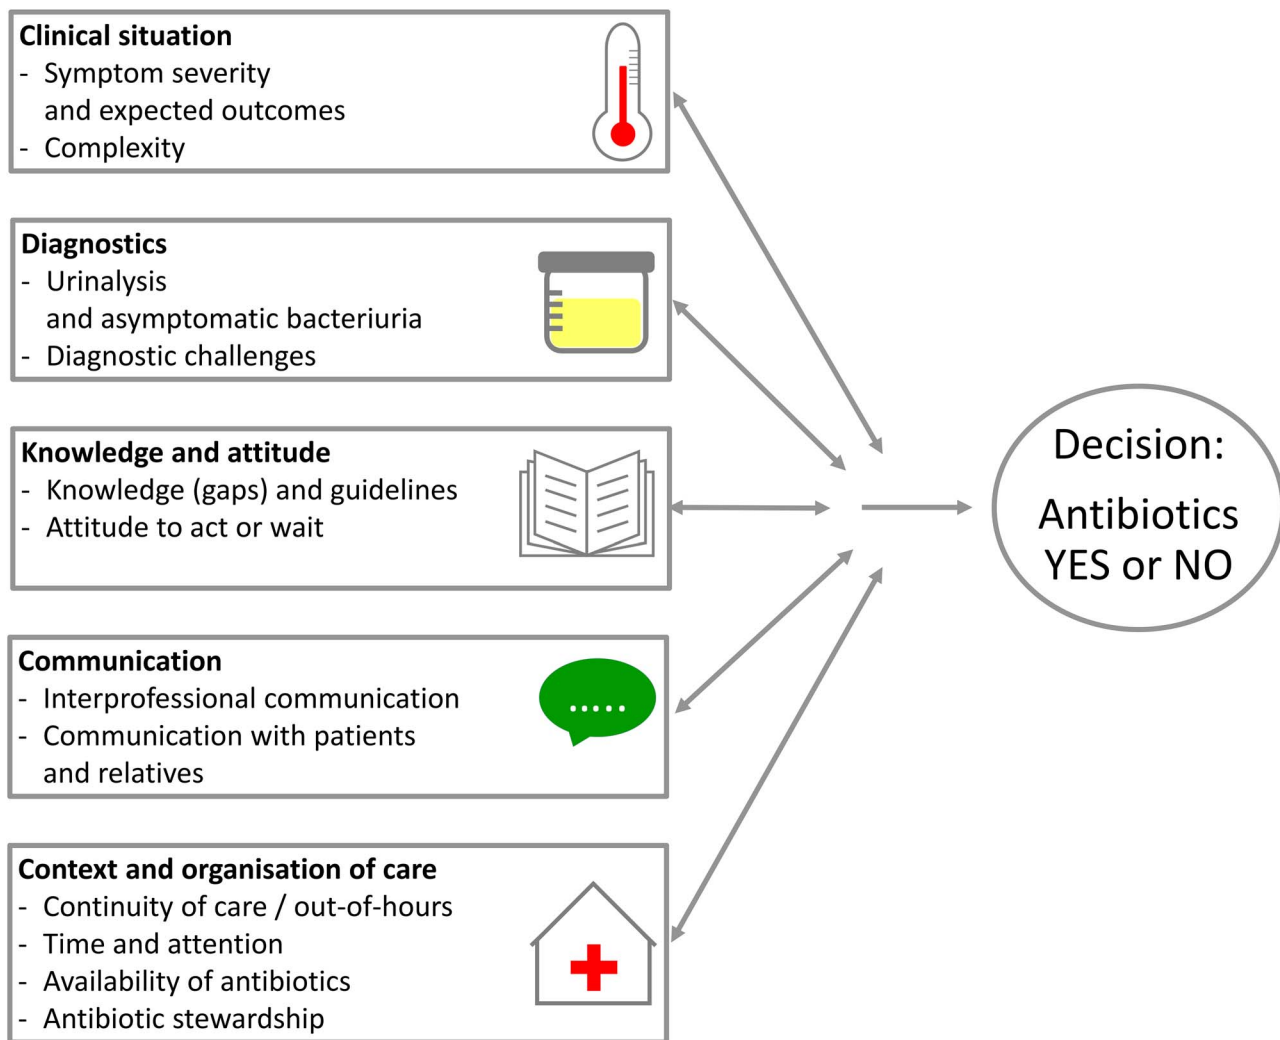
**Clinical situation**
- Symptom severity and expected outcomes
- Complexity

**Diagnostics**
- Urinalysis and asymptomatic bacteriuria
- Diagnostic challenges

**Knowledge and attitude**
- Knowledge (gaps) and guidelines
- Attitude to act or wait

**Communication**
- Interprofessional communication
- Communication with patients and relatives

**Context and organisation of care**
- Continuity of care / out-of-hours
- Time and attention
- Availability of antibiotics
- Antibiotic stewardship

Decision:
Antibiotics YES or NO